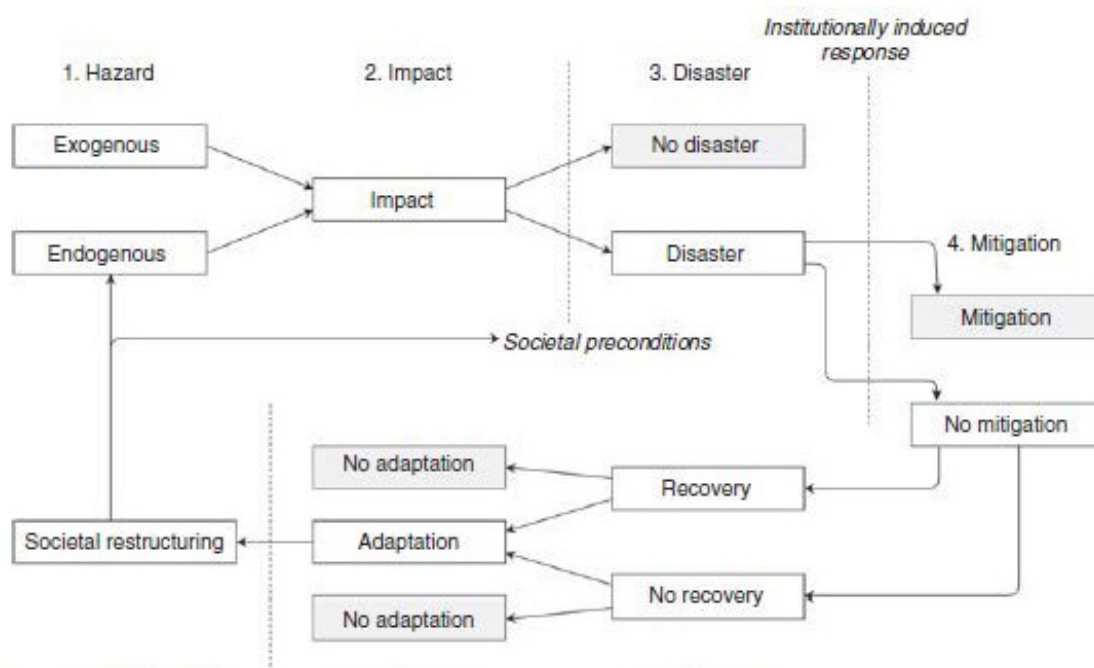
Institutionally induced response

1. Hazard

2. Impact

3. Disaster

Exogenous

No disaster

Impact

Endogenous

Disaster

4. Mitigation

Mitigation

Societal preconditions

No mitigation

No adaptation

Recovery

Societal restructuring

Adaptation

No recovery

No adaptation